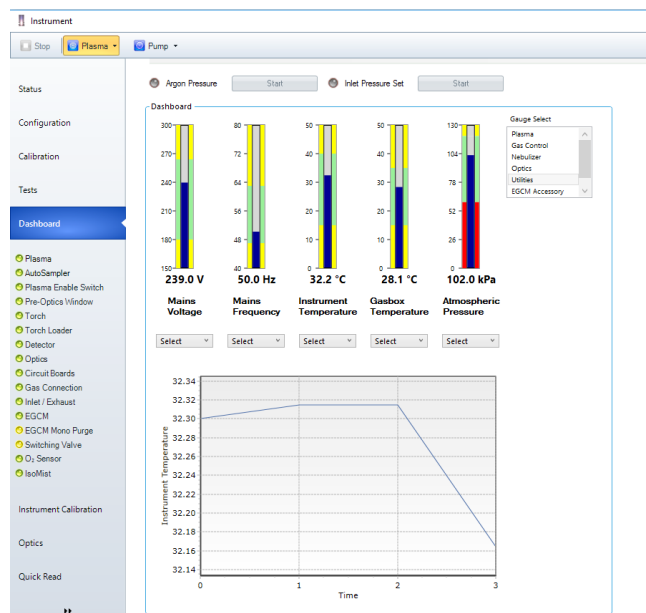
Instrument

Stop Plasma Pump

Status

Configuration

Calibration

Tests

Dashboard

Plasma
AutoSampler
Plasma Enable Switch
Pre-Optics Window
Torch
Torch Loader
Detector
Optics
Circuit Boards
Gas Connection
Inlet / Exhaust
EGCM
EGCM Mono Purge
Switching Valve
$O_2$ Sensor
IsoMist

Instrument Calibration

Optics

Quick Read

Argon Pressure Start Inlet Pressure Set Start

Dashboard

300 270 240 210 180 150
239.0 V
Mains Voltage

80 72 64 56 48 40
50.0 Hz
Mains Frequency

50 40 30 20 10 0
32.2 °C
Instrument Temperature

50 40 30 20 10 0
28.1 °C
Gasbox Temperature

130 104 78 52 26 0
102.0 kPa
Atmospheric Pressure

Gauge Select
Plasma
Gas Control
Nebulizer
Optics
Utilities
EGCM Accessory

Select Select Select Select Select

32.34
32.32
32.30
32.28
32.26
32.24
32.22
32.20
32.18
32.16
32.14
Instrument Temperature
0 1 2 3
Time